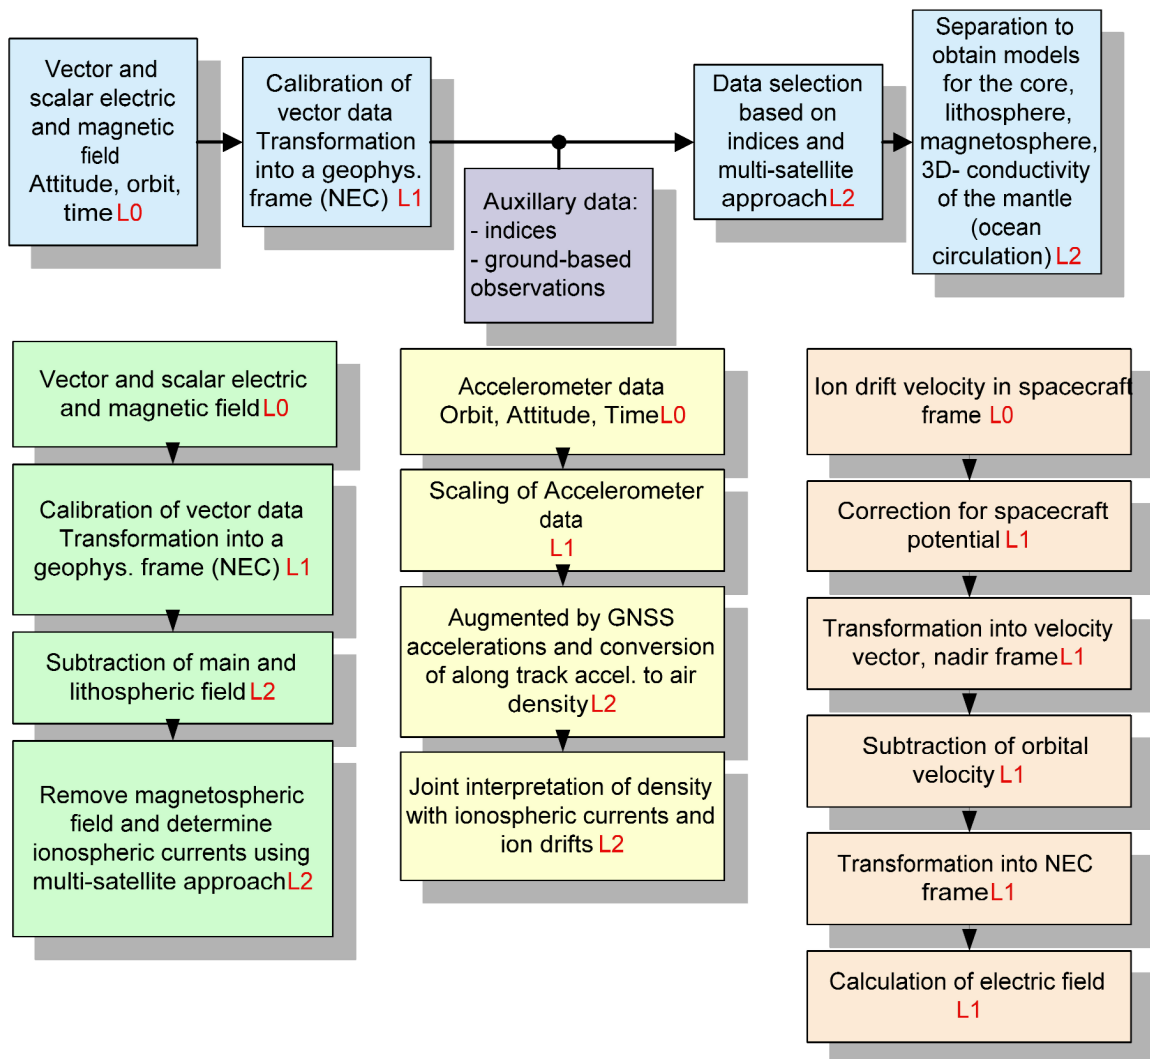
Vector and scalar electric and magnetic field Attitude, orbit, time L0

Calibration of vector data Transformation into a geophys. frame (NEC) L1

Auxillary data:
- indices
- ground-based observations

Data selection based on indices and multi-satellite approach L2

Separation to obtain models for the core, lithosphere, magnetosphere, 3D- conductivity of the mantle (ocean circulation) L2

Vector and scalar electric and magnetic field L0

Calibration of vector data Transformation into a geophys. frame (NEC) L1

Subtraction of main and lithospheric field L2

Remove magnetospheric field and determine ionospheric currents using multi-satellite approach L2

Accelerometer data Orbit, Attitude, Time L0

Scaling of Accelerometer data L1

Augmented by GNSS accelerations and conversion of along track accel. to air density L2

Joint interpretation of density with ionospheric currents and ion drifts L2

Ion drift velocity in spacecraft frame L0

Correction for spacecraft potential L1

Transformation into velocity vector, nadir frame L1

Subtraction of orbital velocity L1

Transformation into NEC frame L1

Calculation of electric field L1